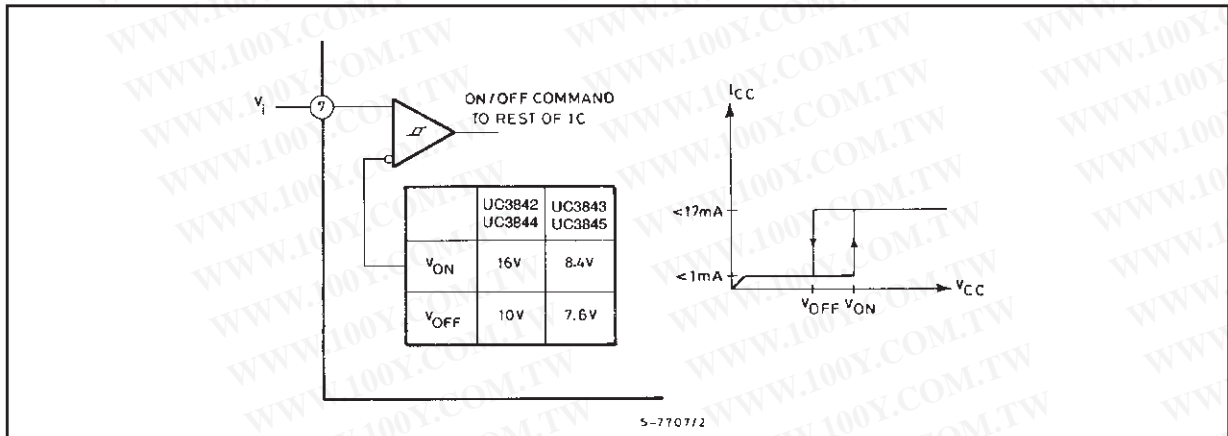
WWW.100Y.COM.TW

$V_i$

7

ON/OFF COMMAND TO REST OF IC

| | UC3842 UC3844 | UC3843 UC3845 |
|---|---|---|
| $V_{ON}$ | 16V | 8.4V |
| $V_{OFF}$ | 10V | 7.6V |

$I_{CC}$

<17mA

<1mA

$V_{OFF}$ $V_{ON}$

$V_{CC}$

S-7707/2